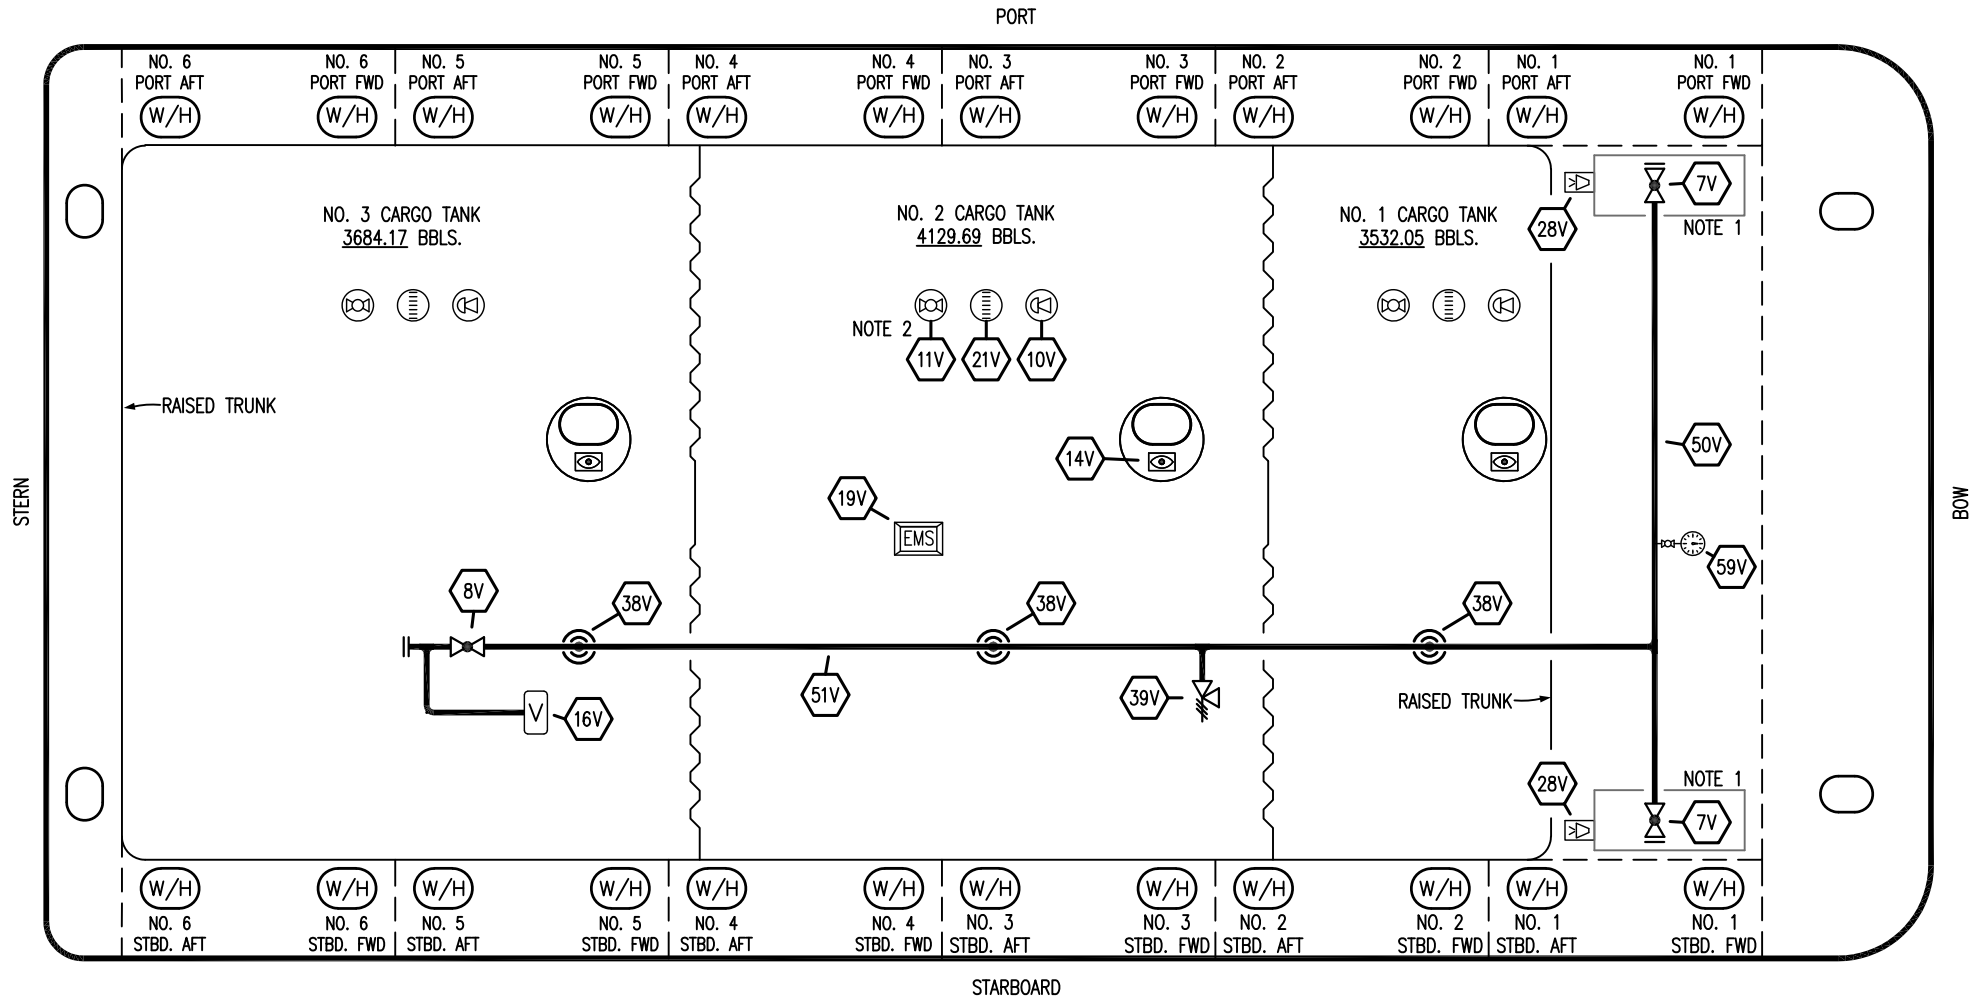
PORT

NO. 6 PORT AFT W/H
NO. 6 PORT FWD W/H
NO. 5 PORT AFT W/H
NO. 5 PORT FWD W/H
NO. 4 PORT AFT W/H
NO. 4 PORT FWD W/H
NO. 3 PORT AFT W/H
NO. 3 PORT FWD W/H
NO. 2 PORT AFT W/H
NO. 2 PORT FWD W/H
NO. 1 PORT AFT W/H
NO. 1 PORT FWD W/H

STERN

BOW

NO. 3 CARGO TANK
3684.17 BBLS.

NO. 2 CARGO TANK
4129.69 BBLS.

NO. 1 CARGO TANK
3532.05 BBLS.

7V
NOTE 1
28V

NOTE 2
11V
21V
10V

RAISED TRUNK

14V
50V
19V
EMS
59V

8V
38V
38V
38V
51V
39V
V
16V
RAISED TRUNK

28V
NOTE 1
7V

W/H NO. 6 STBD. AFT
W/H NO. 6 STBD. FWD
W/H NO. 5 STBD. AFT
W/H NO. 5 STBD. FWD
W/H NO. 4 STBD. AFT
W/H NO. 4 STBD. FWD
W/H NO. 3 STBD. AFT
W/H NO. 3 STBD. FWD
W/H NO. 2 STBD. AFT
W/H NO. 2 STBD. FWD
W/H NO. 1 STBD. AFT
W/H NO. 1 STBD. FWD

STARBOARD